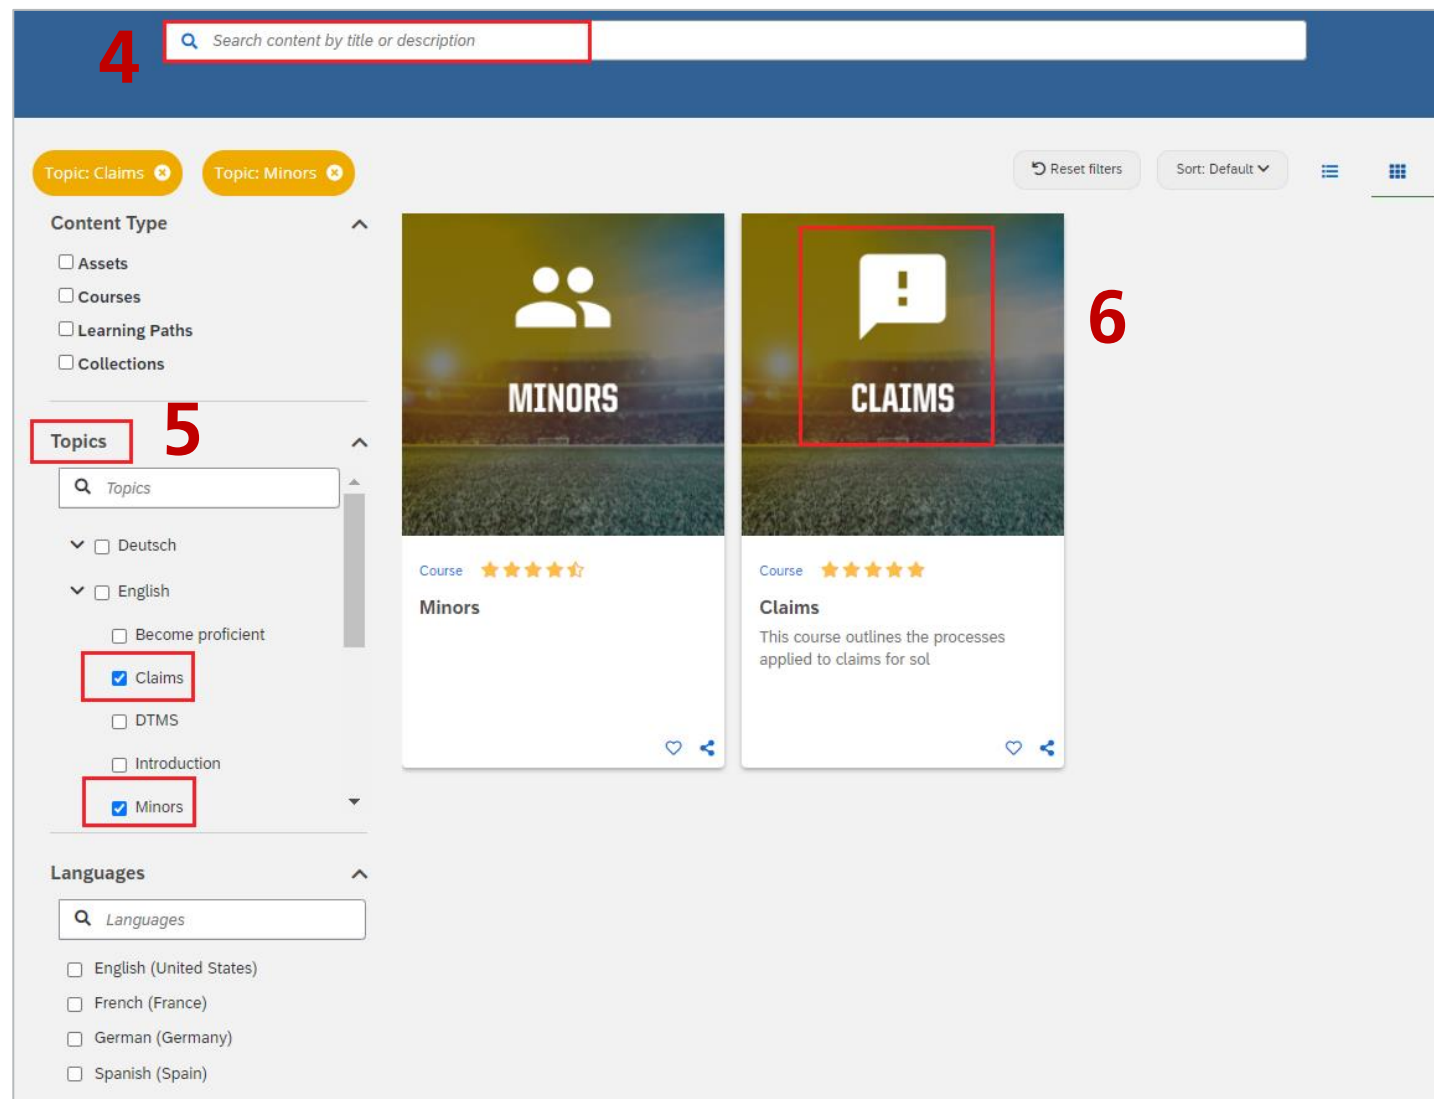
4

Search content by title or description

Topic: Claims

Topic: Minors

Reset filters

Sort: Default

Content Type

Assets

Courses

Learning Paths

Collections

Topics

5

Topics

Deutsch

English

Become proficient

Claims

DTMS

Introduction

Minors

Languages

Languages

English (United States)

French (France)

German (Germany)

Spanish (Spain)

MINORS

Course

Minors

CLAIMS

6

Course

Claims

This course outlines the processes applied to claims for sol